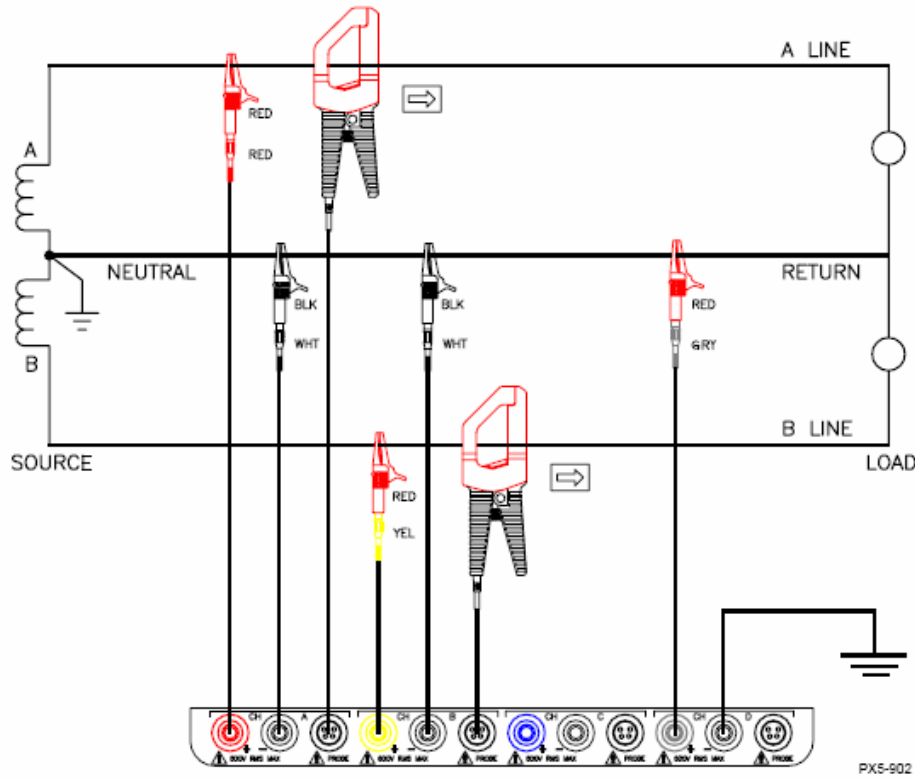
A LINE

RED

RED

A

NEUTRAL

BLK

WHT

BLK

WHT

RETURN

RED

GRY

B

B LINE

SOURCE

LOAD

RED

YEL

CH A

600V RMS MAX

PROBE

CH B

600V RMS MAX

PROBE

CH C

600V RMS MAX

PROBE

CH D

600V RMS MAX

PROBE

PX5-902